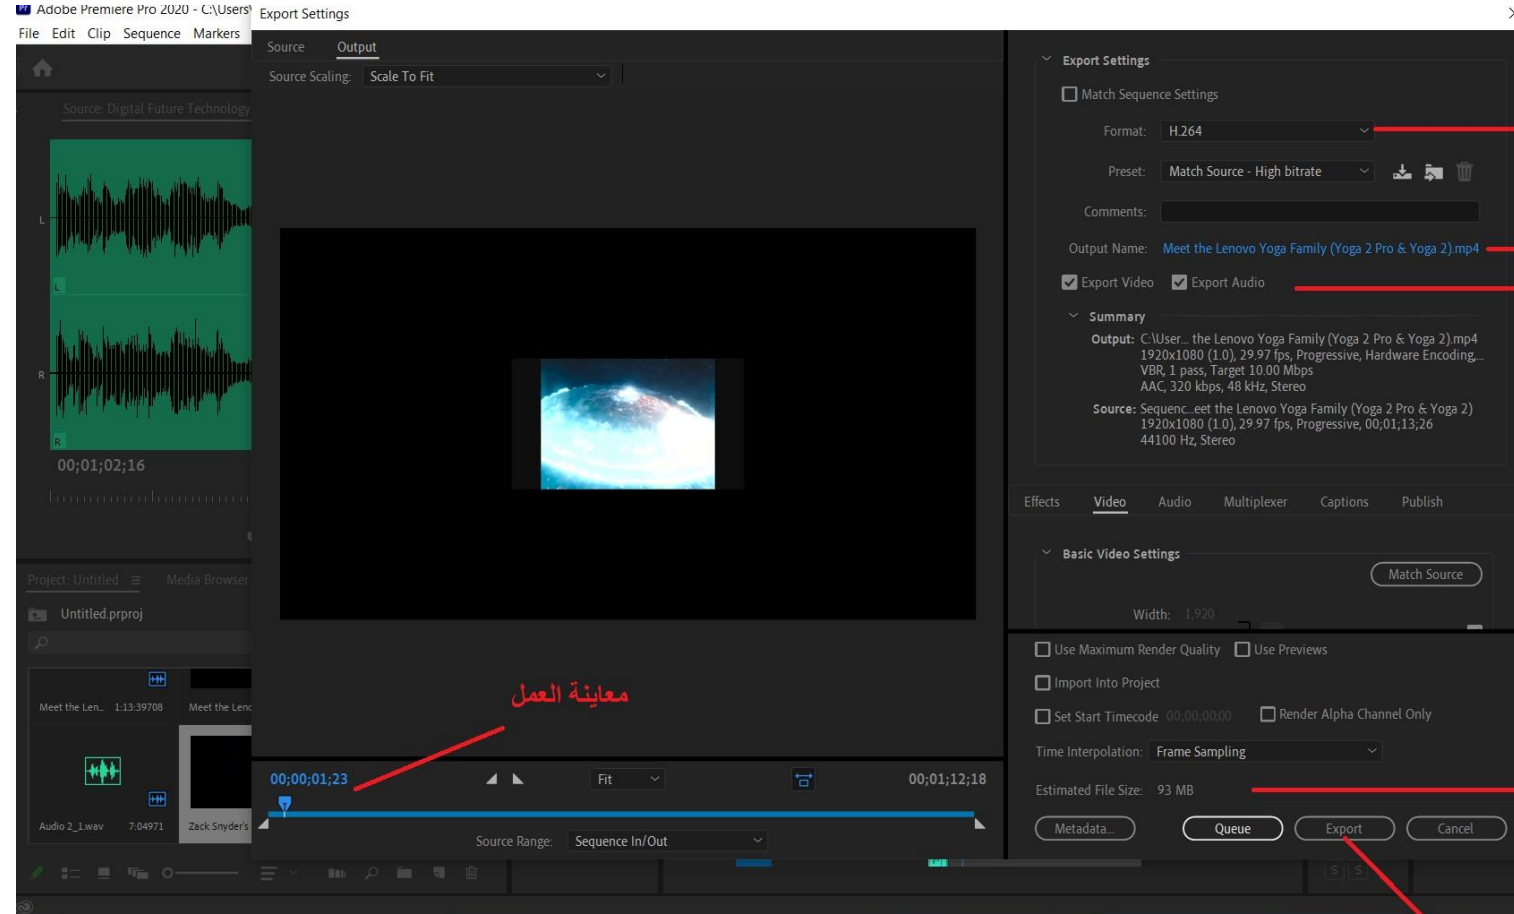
Adobe Premiere Pro 2020 - C:\Users\
File Edit Clip Sequence Markers
Source: Digital Future Technology
L
L
R
R
00;01;02;16
Project: Untitled
Media Browser
Untitled.prproj
Meet the Len... 1:13:39708
Meet the Lenc
Audio 2_1.wav 7:04971
Zack Snyder's

Export Settings
Source Output
Source Scaling: Scale To Fit

معاينة العمل

00;00;01;23
Fit
00;01;12;18
Source Range: Sequence In/Out

Export Settings
Match Sequence Settings
Format: H.264
Preset: Match Source - High bitrate
Comments:
Output Name: Meet the Lenovo Yoga Family (Yoga 2 Pro & Yoga 2).mp4
Export Video Export Audio
Summary
Output: C:\User... the Lenovo Yoga Family (Yoga 2 Pro & Yoga 2).mp4
1920x1080 (1.0), 29.97 fps, Progressive, Hardware Encoding,...
VBR, 1 pass, Target 10.00 Mbps
AAC, 320 kbps, 48 kHz, Stereo
Source: Sequenc...eet the Lenovo Yoga Family (Yoga 2 Pro & Yoga 2)
1920x1080 (1.0), 29.97 fps, Progressive, 00;01;13;26
44100 Hz, Stereo

Effects Video Audio Multiplexer Captions Publish
Basic Video Settings
Match Source
Width: 1,920

Use Maximum Render Quality Use Previews
Import Into Project
Set Start Timecode 00;00;00;00 Render Alpha Channel Only
Time Interpolation: Frame Sampling
Estimated File Size: 93 MB
Metadata... Queue Export Cancel